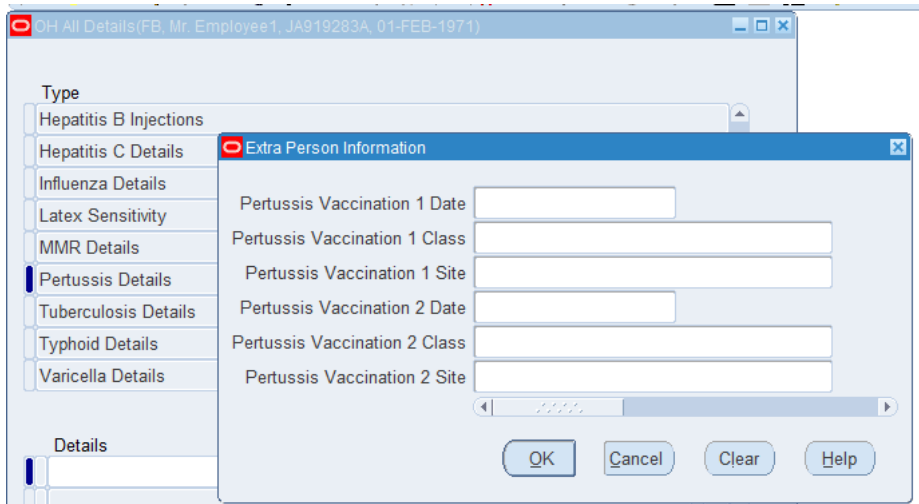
OH All Details(FB, Mr. Employee1, JA919283A, 01-FEB-1971)

Type
Hepatitis B Injections
Hepatitis C Details
Influenza Details
Latex Sensitivity
MMR Details
Pertussis Details
Tuberculosis Details
Typhoid Details
Varicella Details

Details

Extra Person Information

Pertussis Vaccination 1 Date
Pertussis Vaccination 1 Class
Pertussis Vaccination 1 Site
Pertussis Vaccination 2 Date
Pertussis Vaccination 2 Class
Pertussis Vaccination 2 Site

OK
Cancel
Clear
Help